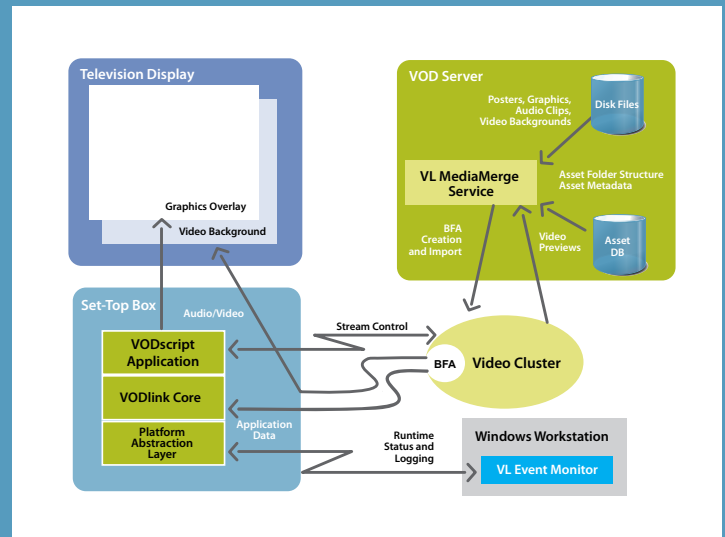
Television Display

Graphics Overlay

Video Background

VOD Server

Posters, Graphics, Audio Clips, Video Backgrounds

Disk Files

VL MediaMerge Service

Asset Folder Structure
Asset Metadata

BFA Creation and Import

Video Previews

Asset DB

Set-Top Box

Audio/Video

VODscript Application

VODlink Core

Platform Abstraction Layer

Application Data

Stream Control

BFA

Video Cluster

Runtime Status and Logging

Windows Workstation

VL Event Monitor